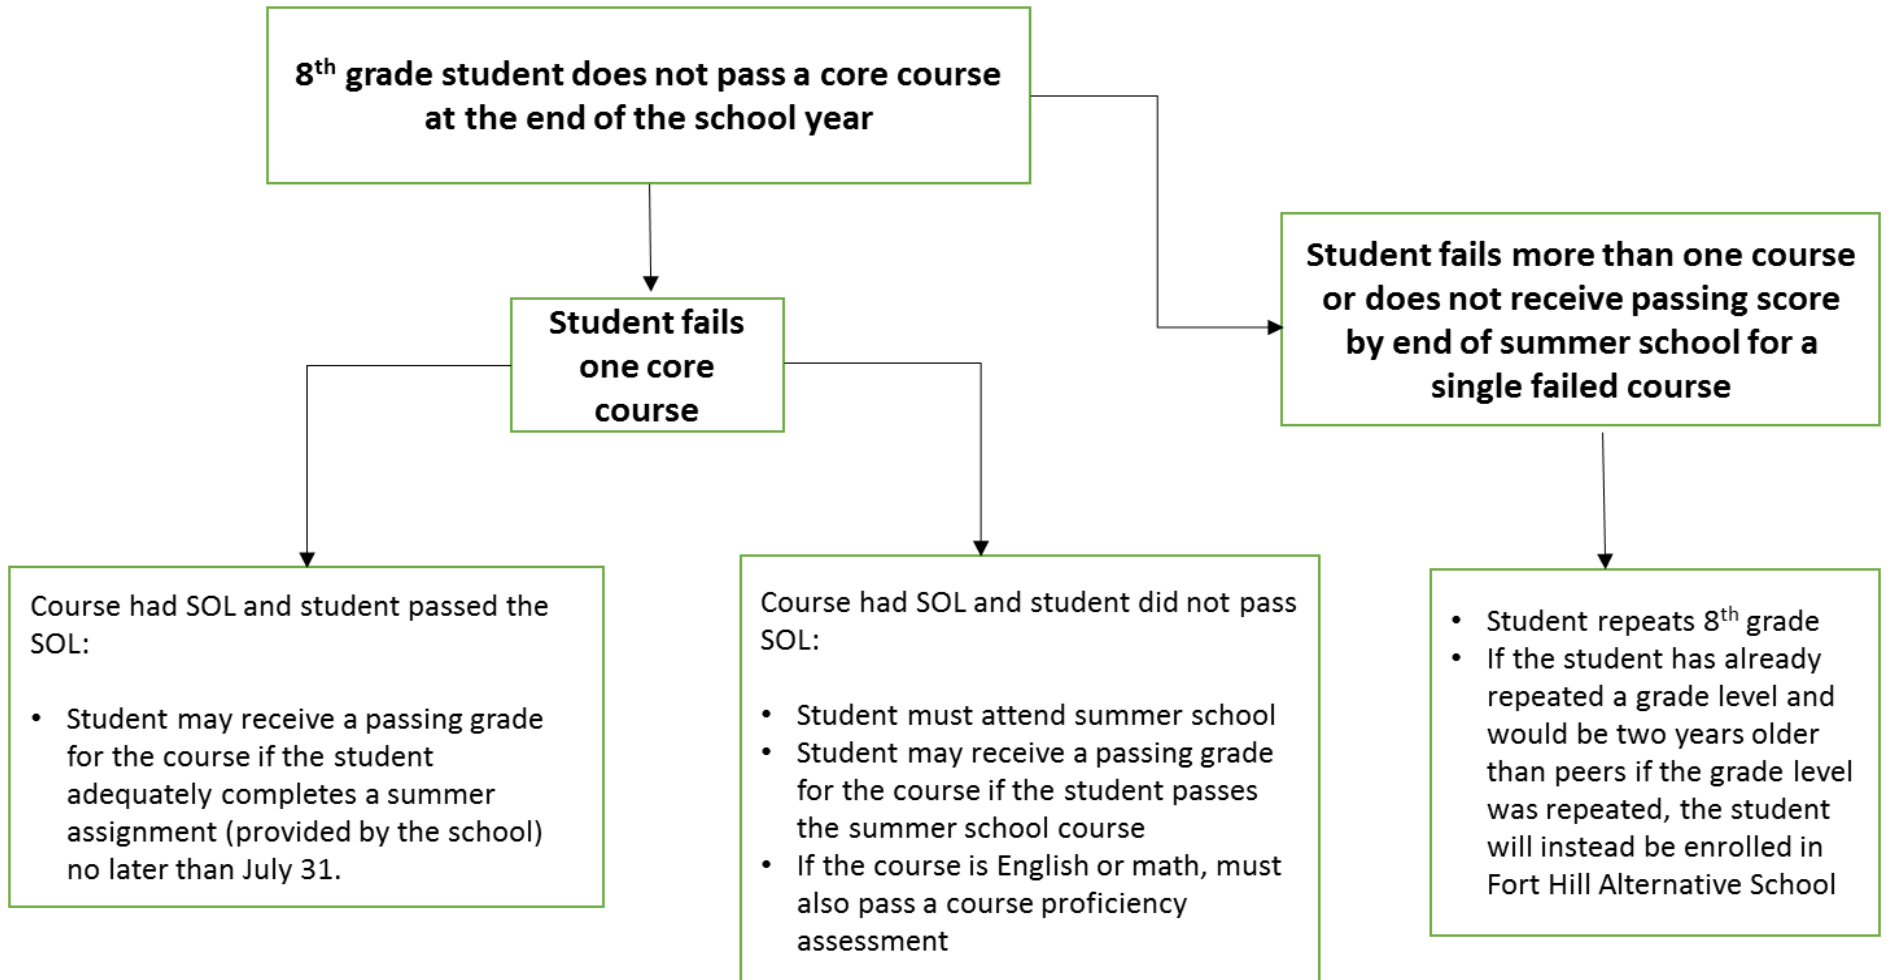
8$^{th}$ grade student does not pass a core course at the end of the school year

Student fails one core course

Student fails more than one course or does not receive passing score by end of summer school for a single failed course

Course had SOL and student passed the SOL:

- Student may receive a passing grade for the course if the student adequately completes a summer assignment (provided by the school) no later than July 31.

Course had SOL and student did not pass SOL:

- Student must attend summer school
- Student may receive a passing grade for the course if the student passes the summer school course
- If the course is English or math, must also pass a course proficiency assessment

- Student repeats 8$^{th}$ grade
- If the student has already repeated a grade level and would be two years older than peers if the grade level was repeated, the student will instead be enrolled in Fort Hill Alternative School